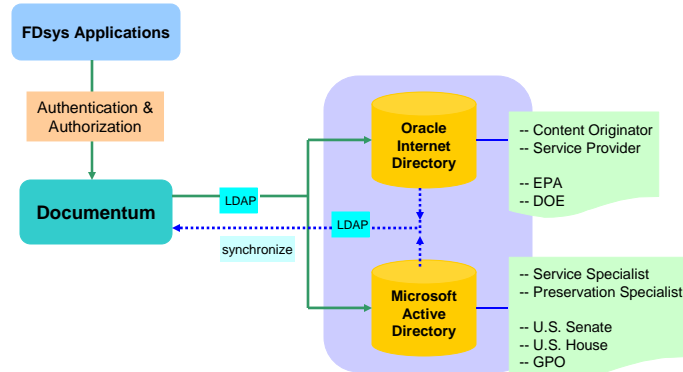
FDsys Applications

Authentication & Authorization

Documentum

LDAP

LDAP

synchronize

Oracle Internet Directory

-- Content Originator
-- Service Provider

-- EPA
-- DOE

Microsoft Active Directory

-- Service Specialist
-- Preservation Specialist

-- U.S. Senate
-- U.S. House
-- GPO